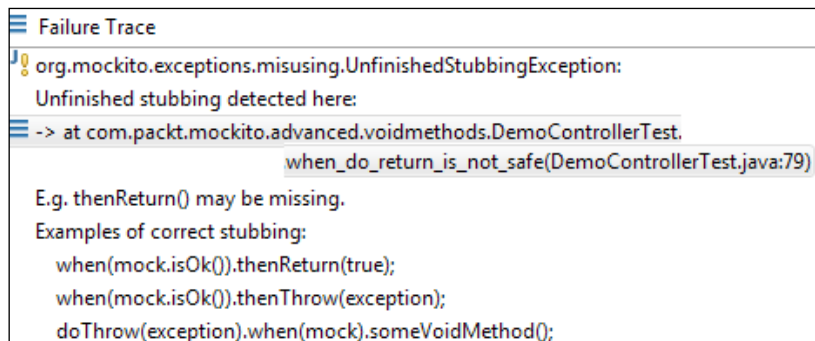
Failure Trace

org.mockito.exceptions.misusing.UnfinishedStubbingException:
Unfinished stubbing detected here:
-> at com.packt.mockito.advanced.voidmethods.DemoControllerTest.
when_do_return_is_not_safe(DemoControllerTest.java:79)

E.g. thenReturn() may be missing.
Examples of correct stubbing:
when(mock.isOk()).thenReturn(true);
when(mock.isOk()).thenThrow(exception);
doThrow(exception).when(mock).someVoidMethod();